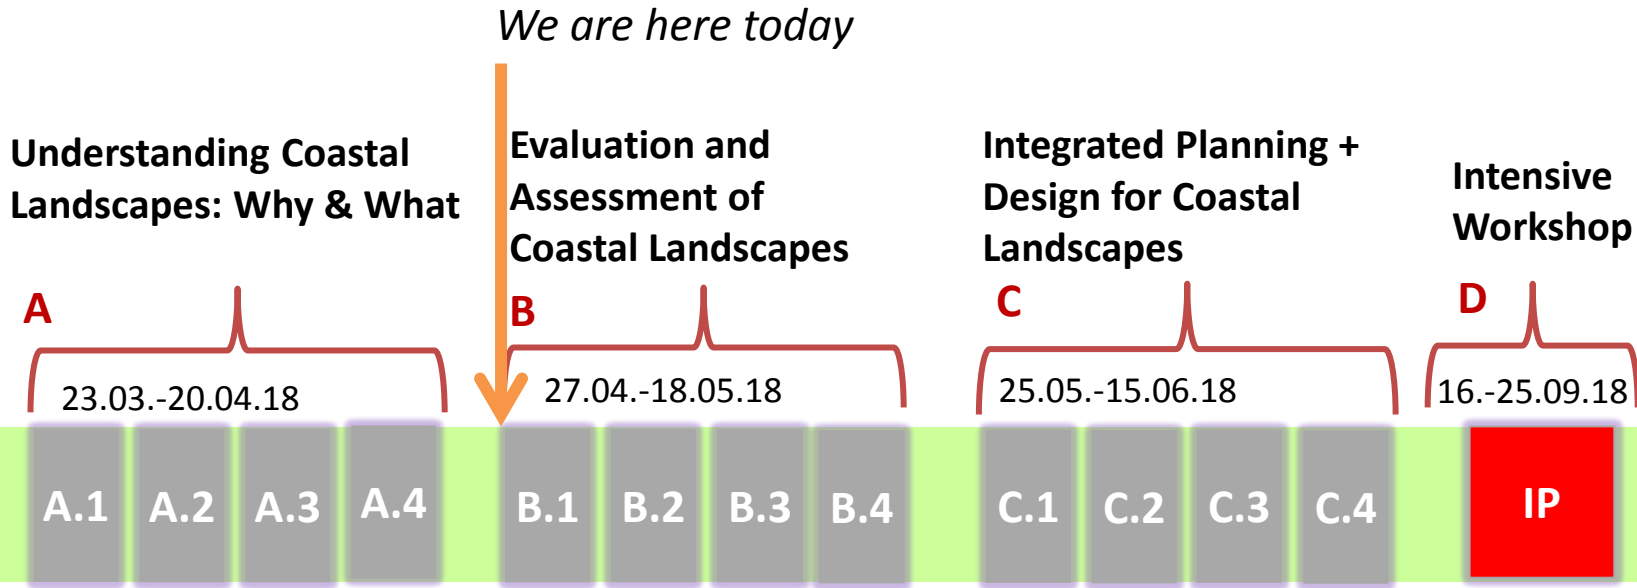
We are here today

Understanding Coastal Landscapes: Why & What

Evaluation and Assessment of Coastal Landscapes

Integrated Planning + Design for Coastal Landscapes

Intensive Workshop

A

B

C

D

23.03.-20.04.18

27.04.-18.05.18

25.05.-15.06.18

16.-25.09.18

A.1 A.2 A.3 A.4

B.1 B.2 B.3 B.4

C.1 C.2 C.3 C.4

IP